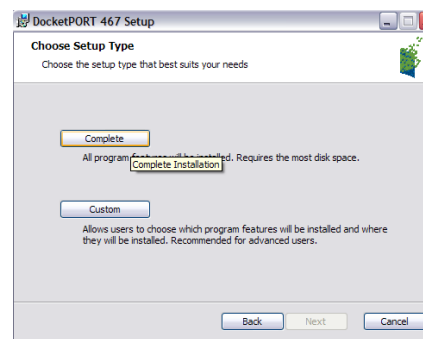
DocketPORT 467 Setup

Choose Setup Type

Choose the setup type that best suits your needs

Complete

All program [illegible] installed. Requires the most disk space.

Complete Installation

Custom

Allows users to choose which program features will be installed and where they will be installed. Recommended for advanced users.

Back Next Cancel